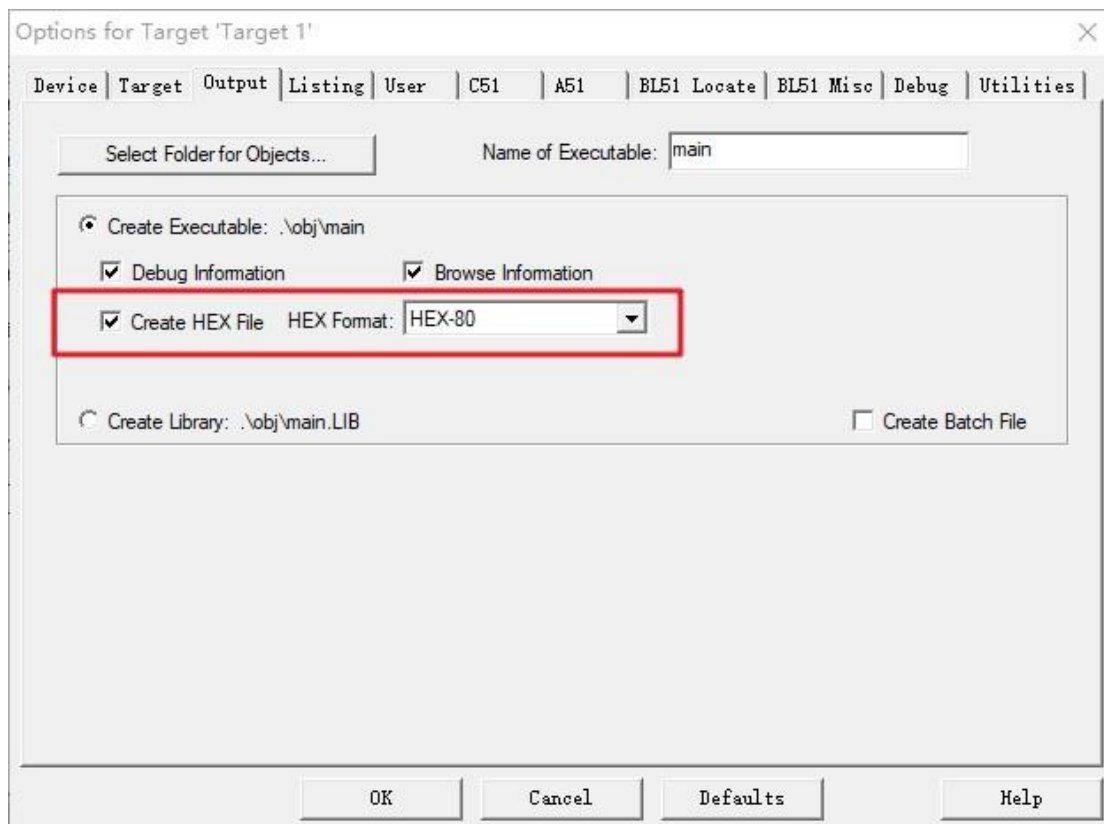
Options for Target 'Target 1'

Device | Target | Output | Listing | User | C51 | A51 | BL51 Locate | BL51 Misc | Debug | Utilities

Select Folder for Objects...

Name of Executable: main

Create Executable: .\obj\main

Debug Information

Browse Information

Create HEX File HEX Format: HEX-80

Create Library: .\obj\main.LIB

Create Batch File

OK

Cancel

Defaults

Help